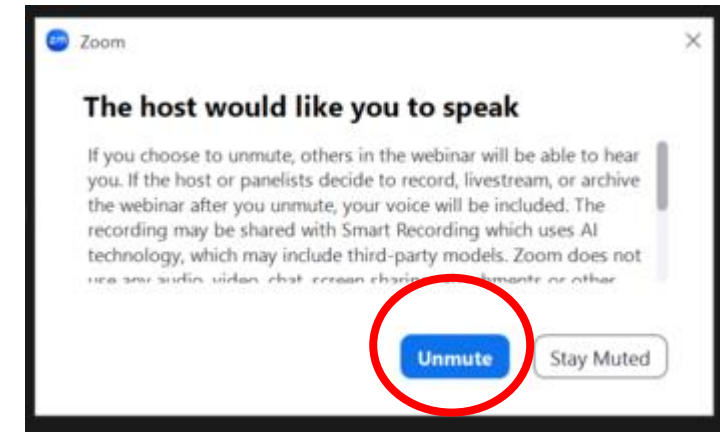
Zoom

×

The host would like you to speak

If you choose to unmute, others in the webinar will be able to hear you. If the host or panelists decide to record, livestream, or archive the webinar after you unmute, your voice will be included. The recording may be shared with Smart Recording which uses AI technology, which may include third-party models. Zoom does not use any audio, video, chat, screen sharing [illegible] other

Unmute

Stay Muted